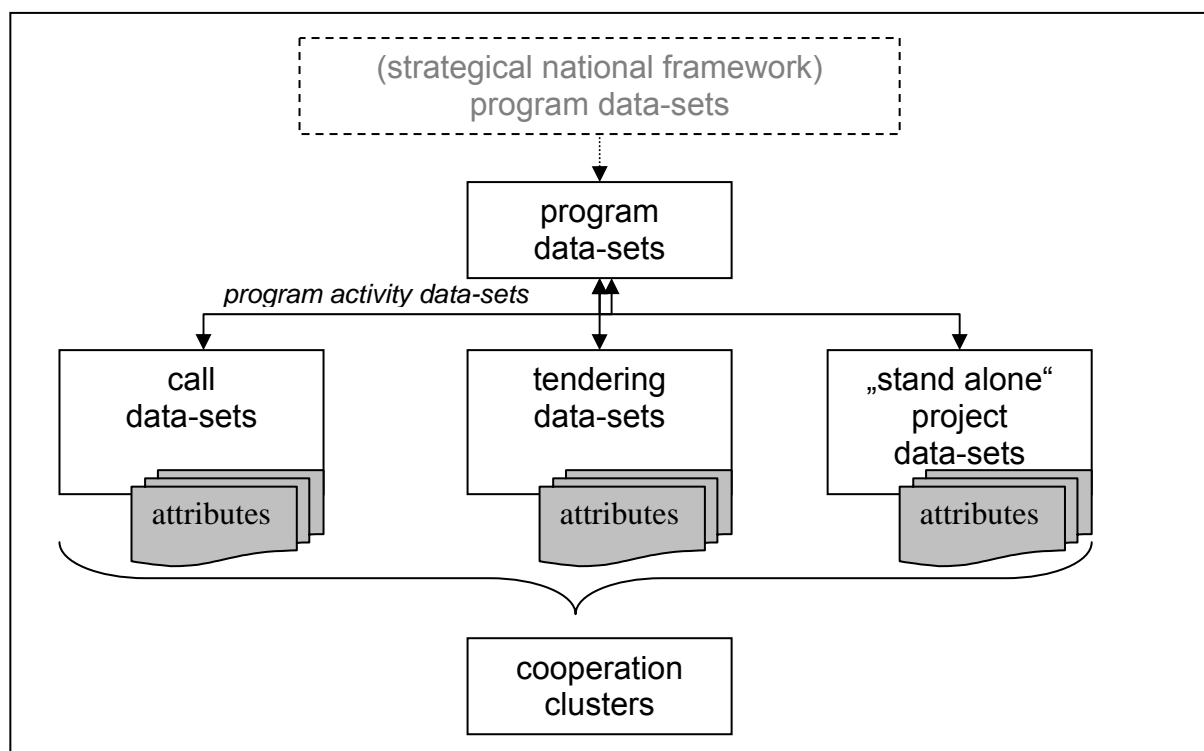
(strategical national framework)
program data-sets

program
data-sets

program activity data-sets

call
data-sets

attributes

tendering
data-sets

attributes

„stand alone"
project
data-sets

attributes

cooperation
clusters